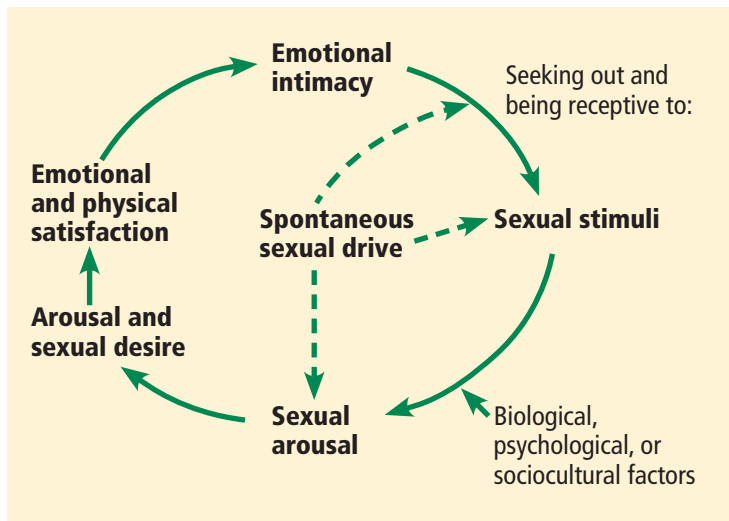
Emotional intimacy

Seeking out and being receptive to:

Emotional and physical satisfaction

Spontaneous sexual drive

Sexual stimuli

Arousal and sexual desire

Sexual arousal

Biological, psychological, or sociocultural factors